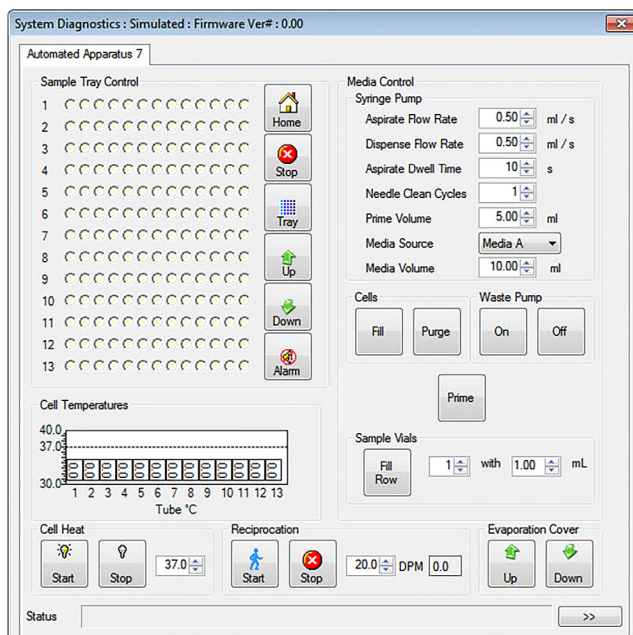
System Diagnostics : Simulated : Firmware Ver# : 0.00

Automated Apparatus 7

Sample Tray Control

1
2
3
4
5
6
7
8
9
10
11
12
13

Home
Stop
Tray
Up
Down
Alarm

Media Control

Syringe Pump

Aspirate Flow Rate 0.50 ml / s
Dispense Flow Rate 0.50 ml / s
Aspirate Dwell Time 10 s
Needle Clean Cycles 1
Prime Volume 5.00 ml
Media Source Media A
Media Volume 10.00 ml

Cells
Fill
Purge

Waste Pump
On
Off

Prime

Cell Temperatures

40.0
37.0
30.0
1 2 3 4 5 6 7 8 9 10 11 12 13
Tube °C

Sample Vials
Fill Row
1 with 1.00 mL

Cell Heat
Start
Stop
37.0

Reciprocation
Start
Stop
20.0 DPM 0.0

Evaporation Cover
Up
Down

Status
>>